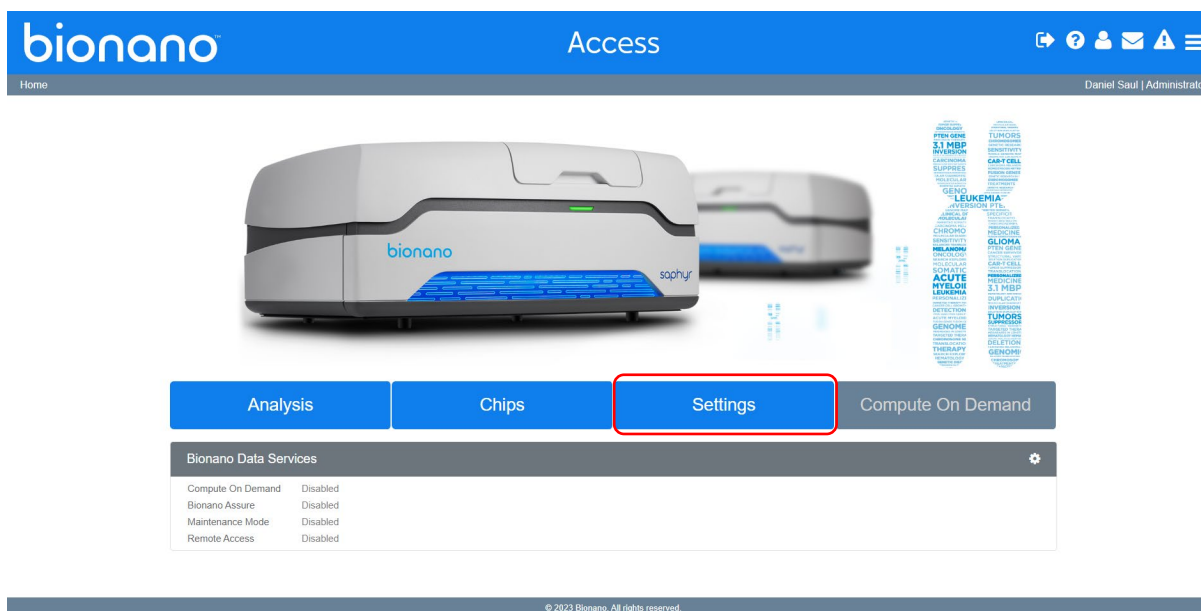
bionano

Access

Home

Daniel Saul | Administrato

bionano

saphyr

PTEN GENE
TUMORS
3.1 MBP
INVERSION
CARCINOMA
CAR-T CELL
SUPPRES
GENO
LEUKEMIA
INVERSION PTE
CHROMO
MEDICINE
GLIOMA
MELANOMA
ONCOLOGY
SOMATIC
ACUTE
MYELOI
LEUKEMIA
3.1 MBP
DETECTION
TUMORS
GENOME
THERAPY
DELETION
GENOMI

Analysis

Chips

Settings

Compute On Demand

Bionano Data Services

| | |
|---|---|
| Compute On Demand | Disabled |
| Bionano Assure | Disabled |
| Maintenance Mode | Disabled |
| Remote Access | Disabled |

© 2023 Bionano. All rights reserved.